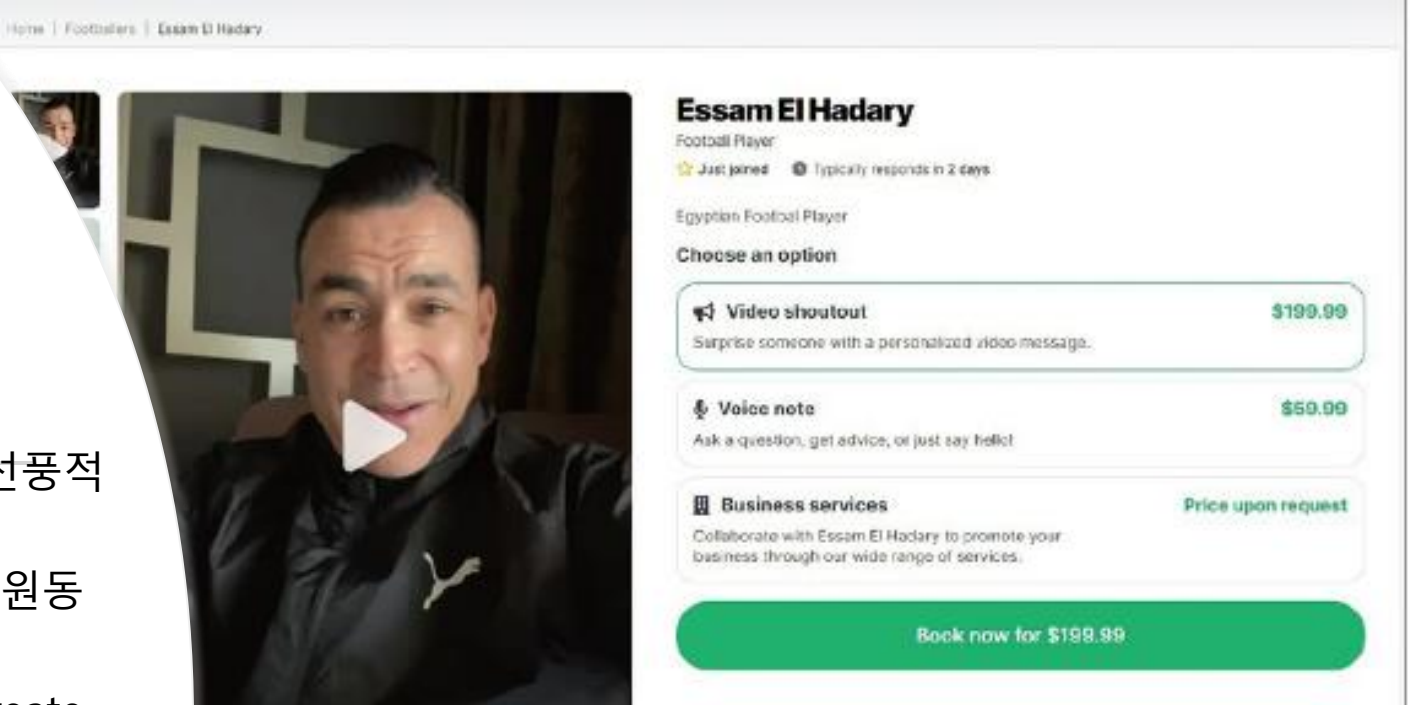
Home | Footballers | Essam El Hadary

Essam El Hadary
Football Player
Just joined  Typically responds in 2 days

Egyptian Football Player

Choose an option

Video shoutout $199.99
Surprise someone with a personalized video message.

Voice note $59.99
Ask a question, get advice, or just say hello!

Business services Price upon request
Collaborate with Essam El Hadary to promote your business through our wide range of services.

Book now for $199.99

선풍적

원동

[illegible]